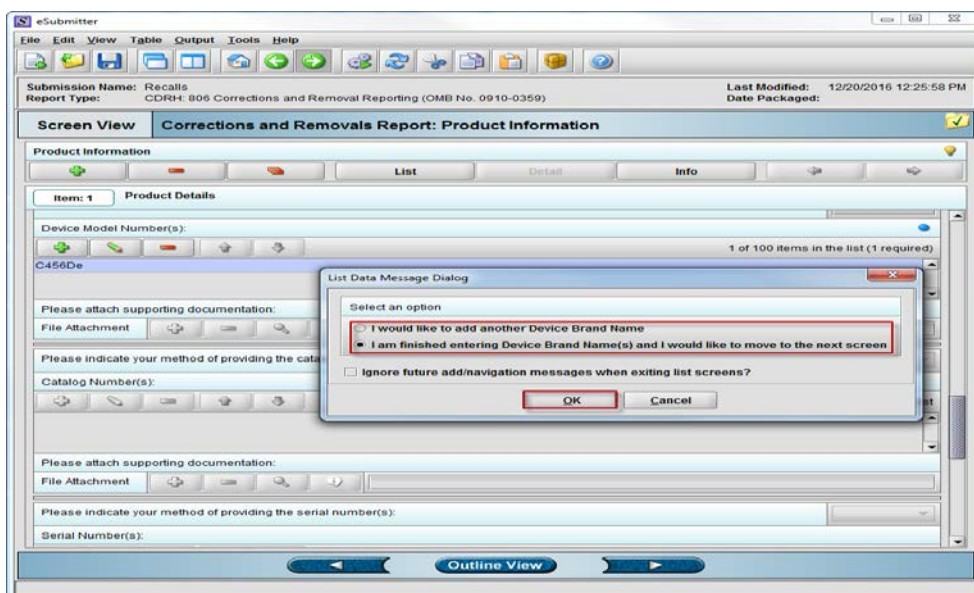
eSubmitter

File Edit View Table Output Tools Help

Submission Name: Recalls
Report Type: CDRH: 806 Corrections and Removal Reporting (OMB No. 0910-0359)

Last Modified: 12/20/2016 12:25:58 PM
Date Packaged:

Screen View | Corrections and Removals Report: Product Information

Product Information

List | Detail | Info

Item: 1 | Product Details

Device Model Number(s):

1 of 100 items in the list (1 required)

C456De

Please attach supporting documentation:

File Attachment

Please indicate your method of providing the cata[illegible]

Catalog Number(s):

Please attach supporting documentation:

File Attachment

Please indicate your method of providing the serial number(s):

Serial Number(s):

List Data Message Dialog

Select an option

I would like to add another Device Brand Name

I am finished entering Device Brand Name(s) and I would like to move to the next screen

Ignore future add/navigation messages when exiting list screens?

OK | Cancel

Outline View